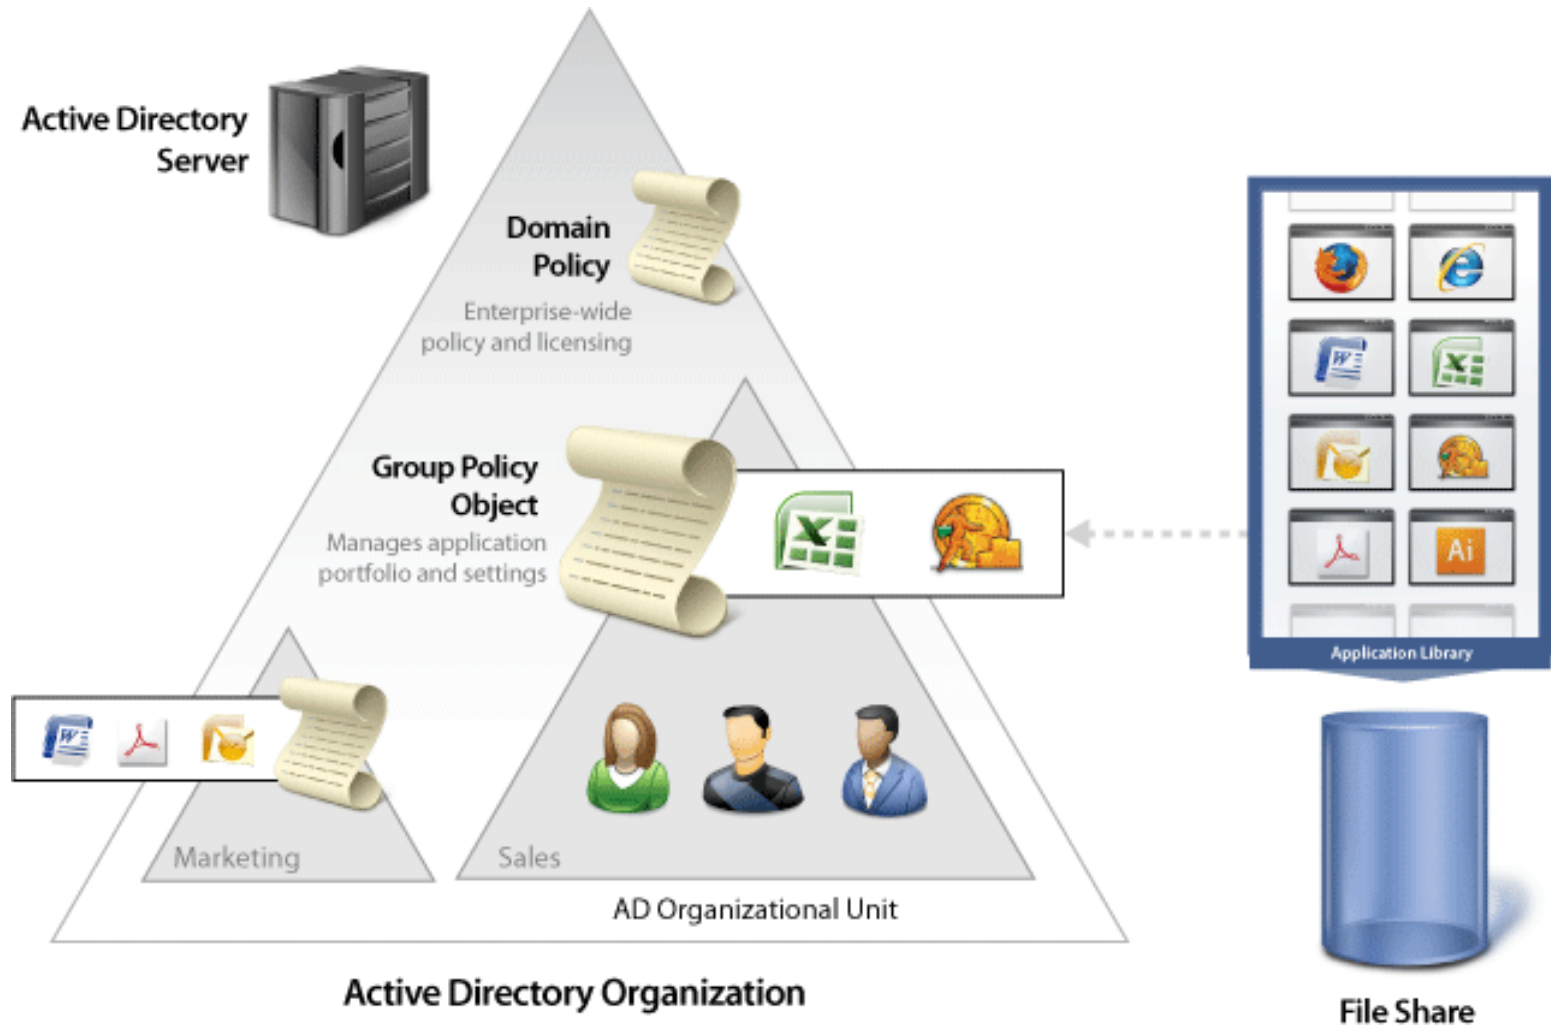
Active Directory Server

Domain Policy

Enterprise-wide policy and licensing

Group Policy Object

Manages application portfolio and settings

Ai

Application Library

Marketing

Sales

AD Organizational Unit

Active Directory Organization

File Share